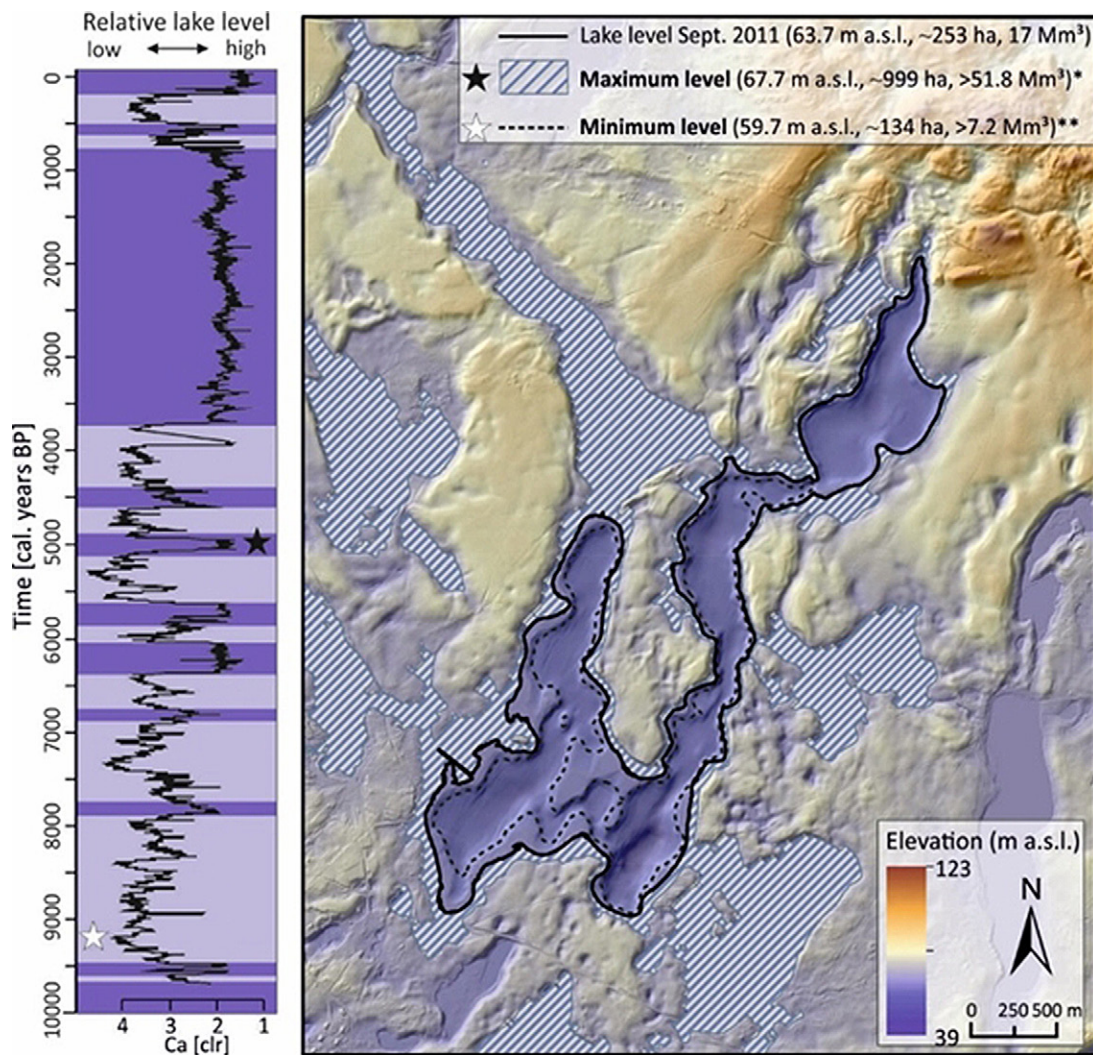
Relative lake level
low ⟷ high

Time [cal. years BP]
0
1000
2000
3000
4000
5000
6000
7000
8000
9000
10000

4 3 2 1
Ca [clr]

Lake level Sept. 2011 (63.7 m a.s.l., ~253 ha, 17 Mm³)
Maximum level (67.7 m a.s.l., ~999 ha, >51.8 Mm³)*
Minimum level (59.7 m a.s.l., ~134 ha, >7.2 Mm³)**

Elevation (m a.s.l.)
123
39
N
0 250 500 m